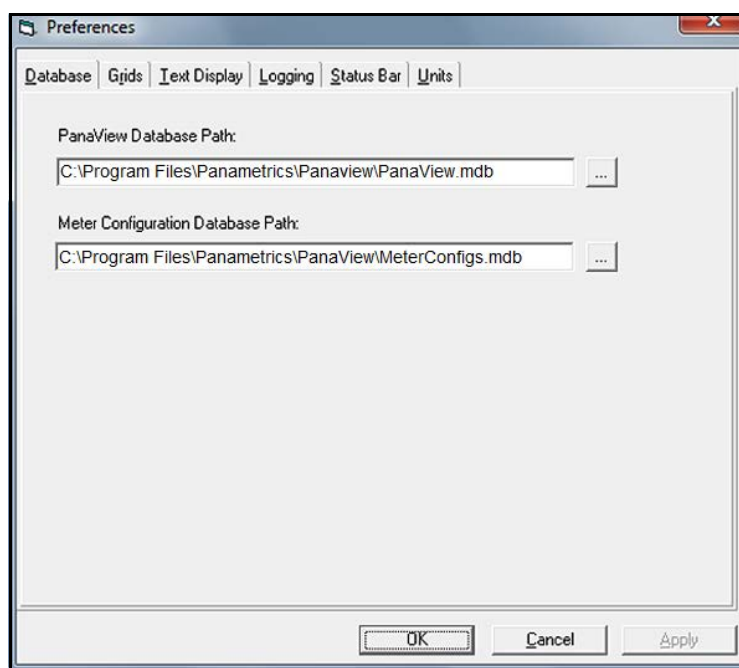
Preferences

x

Database | Grids | Text Display | Logging | Status Bar | Units

PanaView Database Path:

C:\Program Files\Panametrics\Panaview\PanaView.mdb

...

Meter Configuration Database Path:

C:\Program Files\Panametrics\PanaView\MeterConfigs.mdb

...

OK

Cancel

Apply